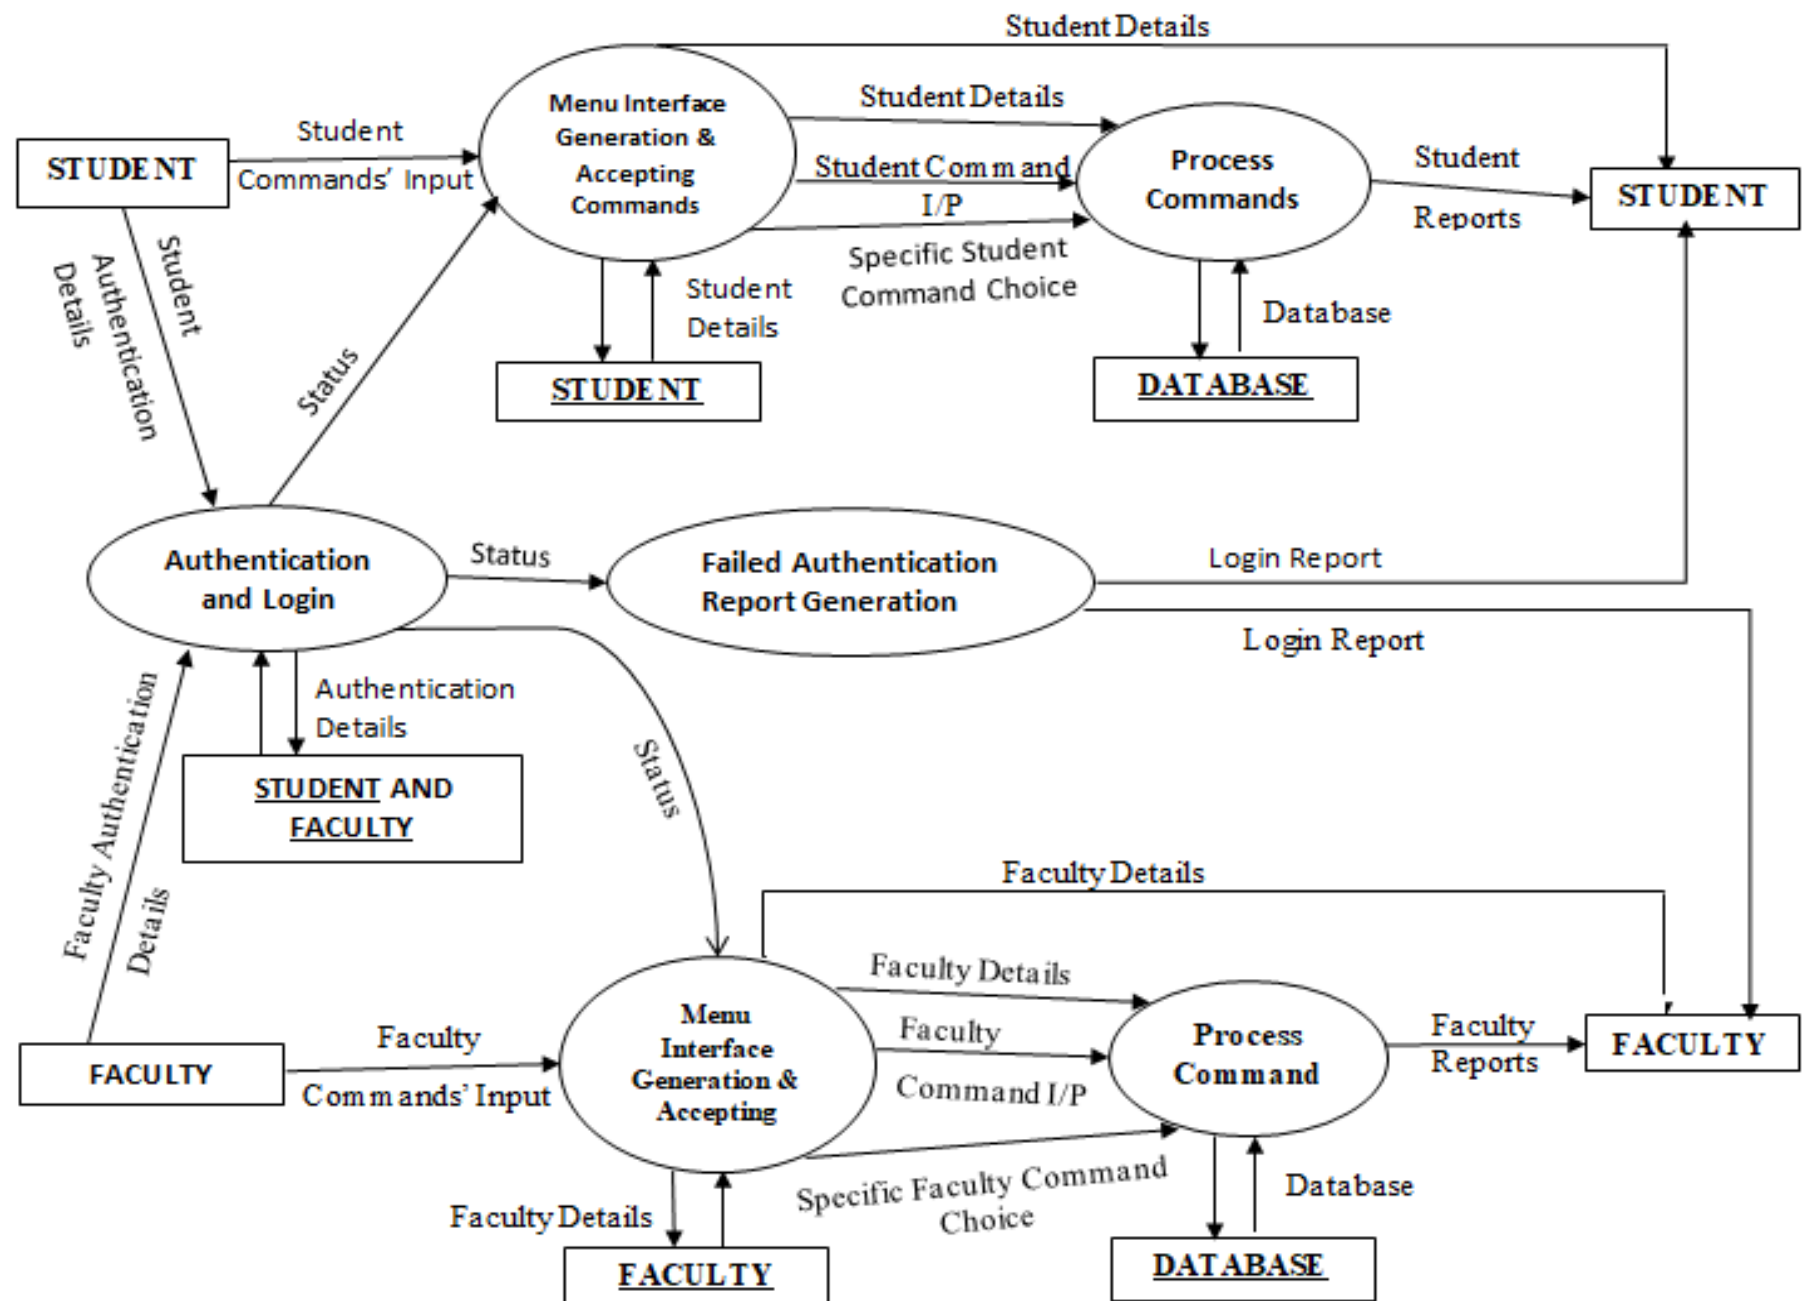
Student Details

STUDENT

Student Commands' Input

Menu Interface Generation & Accepting Commands

Student Details

Student Command I/P

Specific Student Command Choice

Process Commands

Student Reports

STUDENT

Student Details

STUDENT

Database

DATABASE

Student Authentication Details

Status

Authentication and Login

Status

Failed Authentication Report Generation

Login Report

Login Report

Authentication Details

STUDENT AND FACULTY

Status

Faculty Authentication Details

Faculty Details

FACULTY

Faculty Commands' Input

Menu Interface Generation & Accepting

Faculty Details

Faculty Command I/P

Specific Faculty Command Choice

Process Command

Faculty Reports

FACULTY

Faculty Details

FACULTY

Database

DATABASE